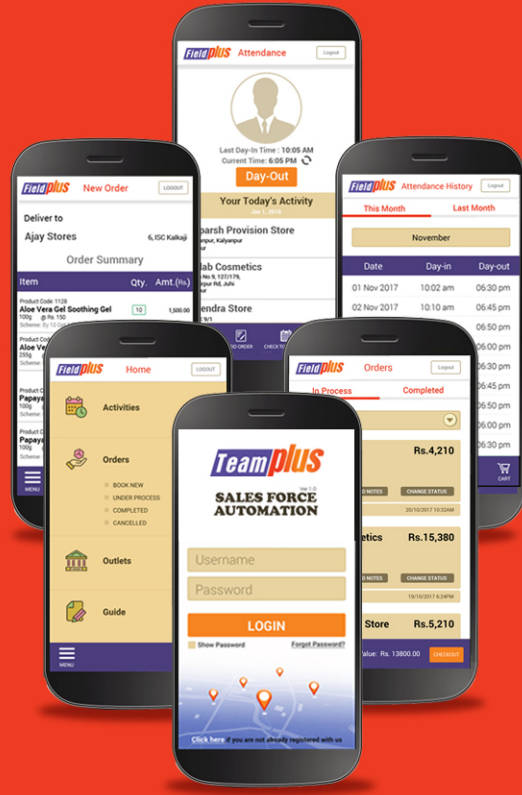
Fieldplus Attendance Logout

Last Day-In Time : 10:05 AM
Current Time: 6:05 PM

Day-Out

Your Today's Activity
Jan 1, 2018

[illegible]parsh Provision Store
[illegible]npur, Kalyanpur

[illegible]ab Cosmetics
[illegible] No 9, 1371/79, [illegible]pur Rd, Juhi

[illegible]endra Store
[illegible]

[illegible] ORDER CHECK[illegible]

Fieldplus New Order LOGOUT

Deliver to
Ajay Stores 6, ISC Kalkaji

Order Summary

| Item | Qty. | Amt.(Rs) |
|---|---|---|
| Product Code: 1128 Aloe Vera Gel Soothing Gel 100g @ Rs. 150 Scheme: By 10 Get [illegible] | 10 | 1,500.00 |
| Product Code: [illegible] Aloe Vera Gel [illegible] 250g Scheme: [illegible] | | |
| Product C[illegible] Papaya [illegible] | | |
| Product C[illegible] Papaya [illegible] | | |

MENU

Fieldplus Attendance History Logout

This Month Last Month

November

| Date | Day-in | Day-out |
|---|---|---|
| 01 Nov 2017 | 10:02 am | 06:30 pm |
| 02 Nov 2017 | 10:05 am | 06:30 pm |
| | | 06:50 pm |
| | | 06:00 pm |
| | | 06:30 pm |
| | | 06:30 pm |
| | | 06:30 pm |
| | | 06:30 pm |

CART

Fieldplus Home LOGOUT

Activities

Orders
BOOK NEW
UNDER PROCESS
COMPLETED
CANCELLED

Outlets

Guide

MENU

Fieldplus Orders Logout

In Process Completed

Rs.4,210
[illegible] NOTES CHANGE STATUS
20/10/2017 10:32AM

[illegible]etics Rs.15,380
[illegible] NOTES CHANGE STATUS
19/10/2017 6:24PM

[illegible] Store Rs.5,210

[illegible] Value: Rs. 13800.00 CHECKOUT

Teamplus
Ver 1.0
SALES FORCE AUTOMATION

Username
Password

LOGIN

Show Password Forgot Password?

Click here if you are not already registered with us